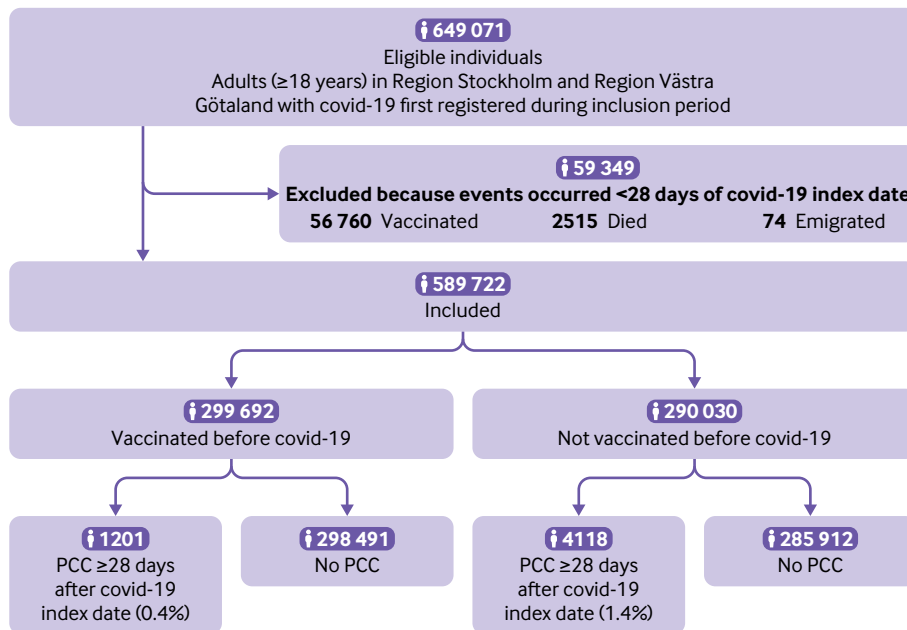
649 071
Eligible individuals
Adults (≥18 years) in Region Stockholm and Region Västra Götaland with covid-19 first registered during inclusion period

59 349
Excluded because events occurred <28 days of covid-19 index date
56 760 Vaccinated
2515 Died
74 Emigrated

589 722
Included

299 692
Vaccinated before covid-19

290 030
Not vaccinated before covid-19

1201
PCC ≥28 days after covid-19 index date (0.4%)

298 491
No PCC

4118
PCC ≥28 days after covid-19 index date (1.4%)

285 912
No PCC